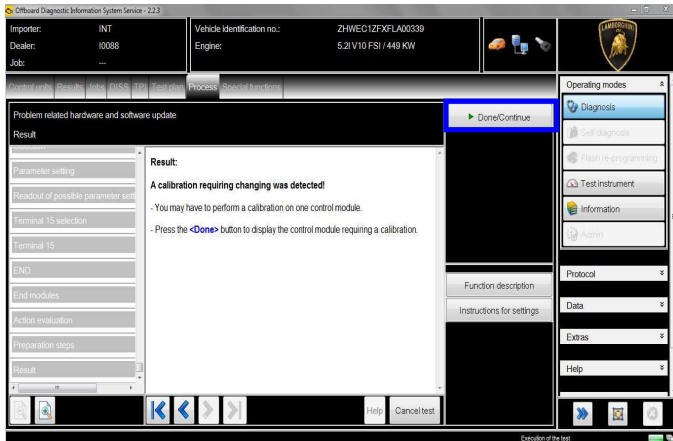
Offboard Diagnostic Information System Service - 2.2.3

Importer: INT
Dealer: I0088
Job: ---

Vehicle identification no.: ZHWEC1ZFXFLA00339
Engine: 5.2l V10 FSI / 449 KW

LAMBORGHINI

Control units Results Jobs DISS TPI Test plan Process Special functions

Problem related hardware and software update
Result

Done/Continue

Parameter setting
Readout of possible parameter setti
Terminal 15 selection
Terminal 15
END
End modules
Action evaluation
Preparation steps
Result

Result:

A calibration requiring changing was detected!

- You may have to perform a calibration on one control module.

- Press the <Done> button to display the control module requiring a calibration.

Function description
Instructions for settings

Help Cancel test

Operating modes
Diagnosis
Self-diagnosis
Flash re-programming
Test instrument
Information
Admin

Protocol
Data
Extras
Help

Execution of the test